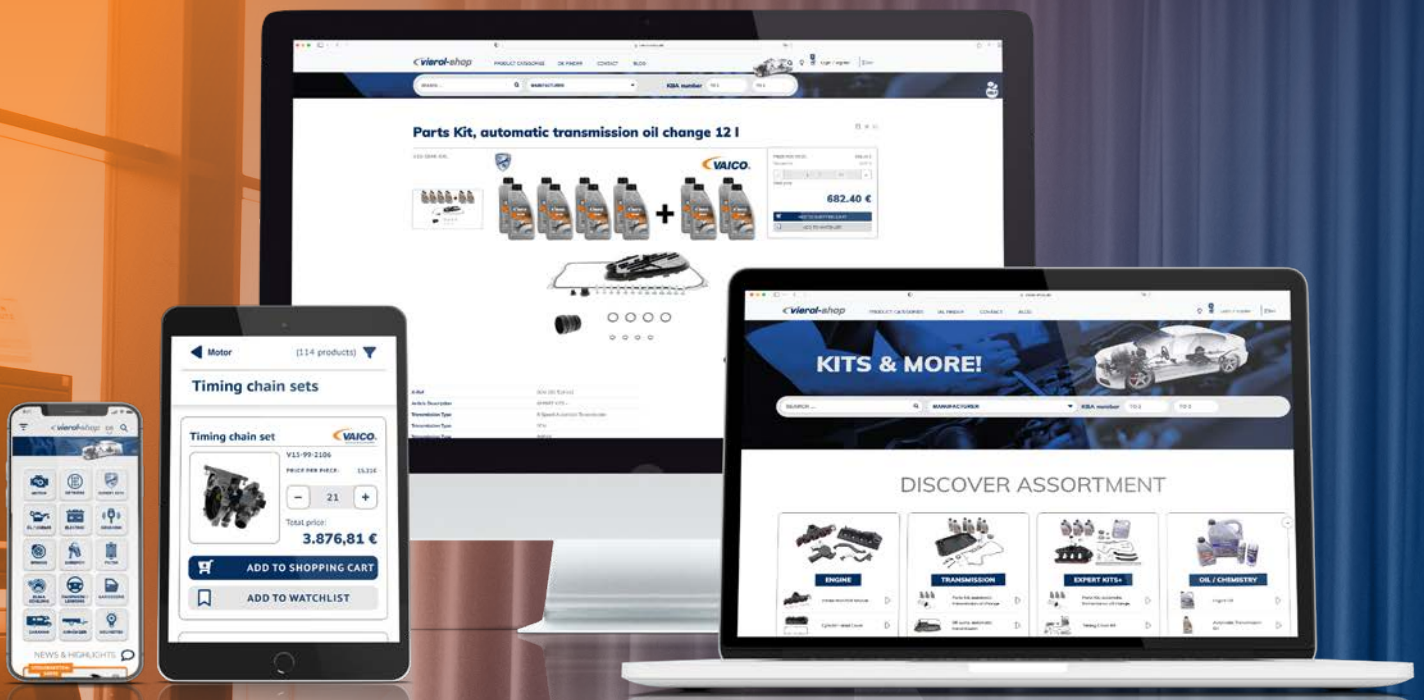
vierol-shop PRODUCT CATEGORIES OIL FINDER CONTACT BLOG

SEARCH ... MANUFACTURER KBA number

Parts Kit, automatic transmission oil change 12 l

VAICO

682.40 €

ADD TO SHOPPING CART

ADD TO WATCHLIST

Motor (114 products)

Timing chain sets

Timing chain set VAICO

V13-99-2106

PRICE PER PIECE:

21

Total price:

3.876,81 €

ADD TO SHOPPING CART

ADD TO WATCHLIST

vierol-shop

NEWS & HIGHLIGHTS

vierol-shop PRODUCT CATEGORIES OIL FINDER CONTACT BLOG

KITS & MORE!

SEARCH ... MANUFACTURER KBA number

DISCOVER ASSORTMENT

ENGINE

TRANSMISSION

EXPERT KITS+

OIL / CHEMISTRY